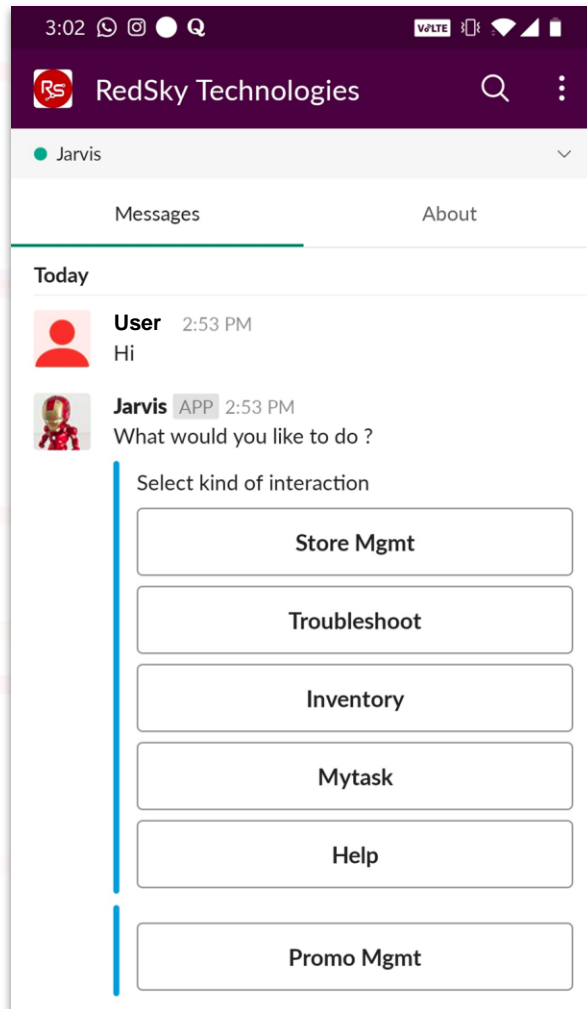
3:02 VoLTE

RS RedSky Technologies

Jarvis

Messages About

Today

User 2:53 PM
Hi

Jarvis APP 2:53 PM
What would you like to do ?

Select kind of interaction

Store Mgmt

Troubleshoot

Inventory

Mytask

Help

Promo Mgmt